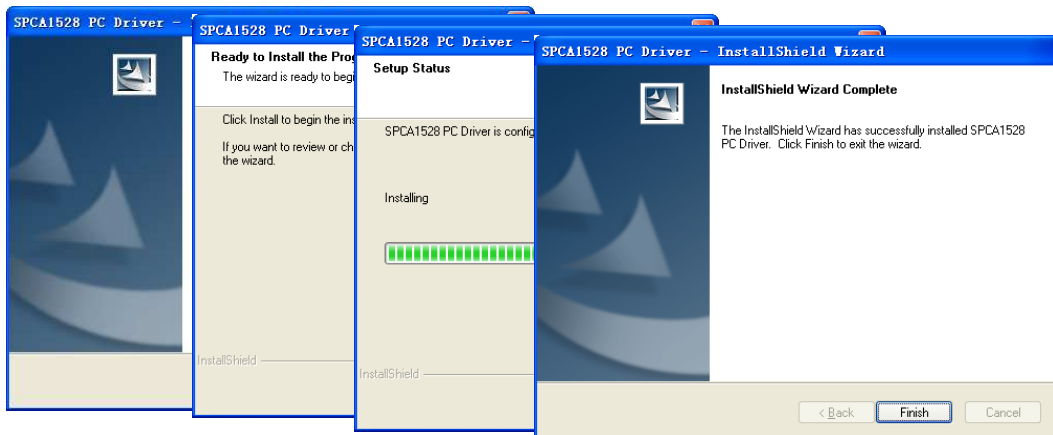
SPCA1528 PC Driver -

SPCA1528 PC Driver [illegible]

Ready to Install the Prog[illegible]

The wizard is ready to begi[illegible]

Click Install to begin the ins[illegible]

If you want to review or ch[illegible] the wizard.

InstallShield

SPCA1528 PC Driver - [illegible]

Setup Status

SPCA1528 PC Driver is config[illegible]

Installing

InstallShield

SPCA1528 PC Driver - InstallShield Wizard

InstallShield Wizard Complete

The InstallShield Wizard has successfully installed SPCA1528 PC Driver. Click Finish to exit the wizard.

< Back

Finish

Cancel